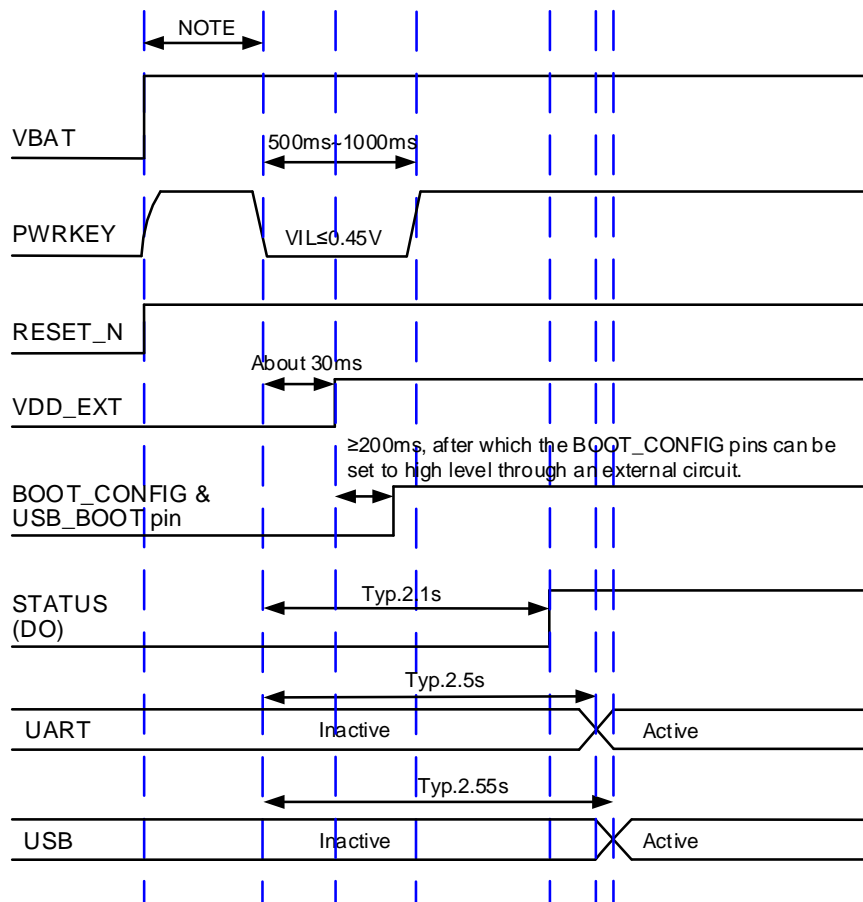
NOTE

VBAT

500ms-1000ms

PWRKEY

VIL≤0.45V

RESET_N

About 30ms

VDD_EXT

≥200ms, after which the BOOT_CONFIG pins can be set to high level through an external circuit.

BOOT_CONFIG & USB_BOOT pin

STATUS (DO)

Typ.2.1s

Typ.2.5s

UART

Inactive

Active

Typ.2.55s

USB

Inactive

Active